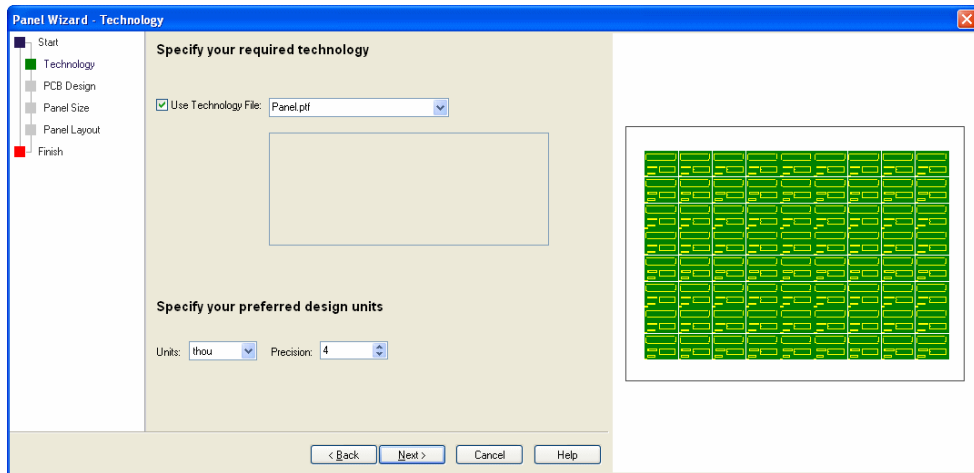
Panel Wizard - Technology

Start
Technology
PCB Design
Panel Size
Panel Layout
Finish

Specify your required technology

Use Technology File: Panel.ptf

Specify your preferred design units

Units: thou Precision: 4

< Back Next > Cancel Help